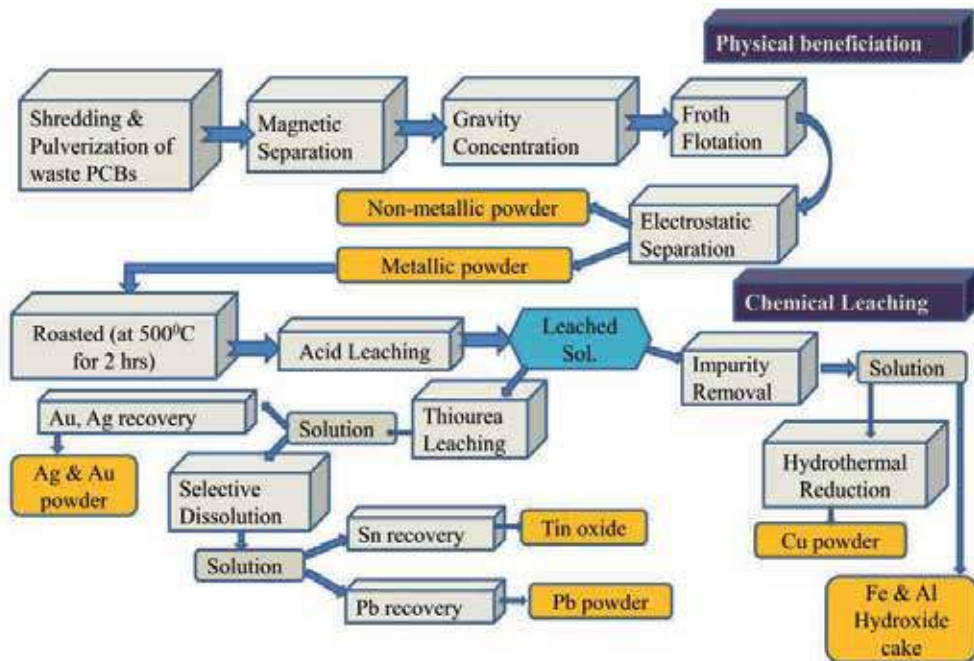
Physical beneficiation

Shredding & Pulverization of waste PCBs

Magnetic Separation

Gravity Concentration

Froth Flotation

Non-metallic powder

Electrostatic Separation

Metallic powder

Chemical Leaching

Roasted (at 500$^0$C for 2 hrs)

Acid Leaching

Leached Sol.

Impurity Removal

Solution

Au, Ag recovery

Solution

Thiourea Leaching

Ag & Au powder

Selective Dissolution

Hydrothermal Reduction

Sn recovery

Tin oxide

Solution

Cu powder

Pb recovery

Pb powder

Fe & Al Hydroxide cake